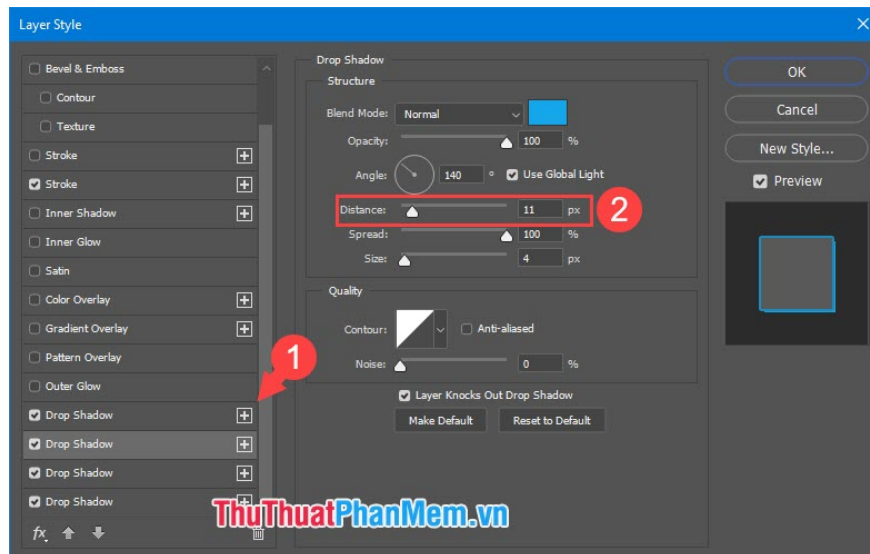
Layer Style

Bevel & Emboss
Contour
Texture
Stroke
Stroke
Inner Shadow
Inner Glow
Satin
Color Overlay
Gradient Overlay
Pattern Overlay
Outer Glow
Drop Shadow
Drop Shadow
Drop Shadow
Drop Shadow

fx

Drop Shadow
Structure
Blend Mode: Normal
Opacity: 100 %
Angle: 140 ° Use Global Light
Distance: 11 px
Spread: 100 %
Size: 4 px

Quality
Contour: Anti-aliased
Noise: 0 %

Layer Knocks Out Drop Shadow
Make Default
Reset to Default

OK
Cancel
New Style...
Preview

1
2

ThuThuatPhanMem.vn